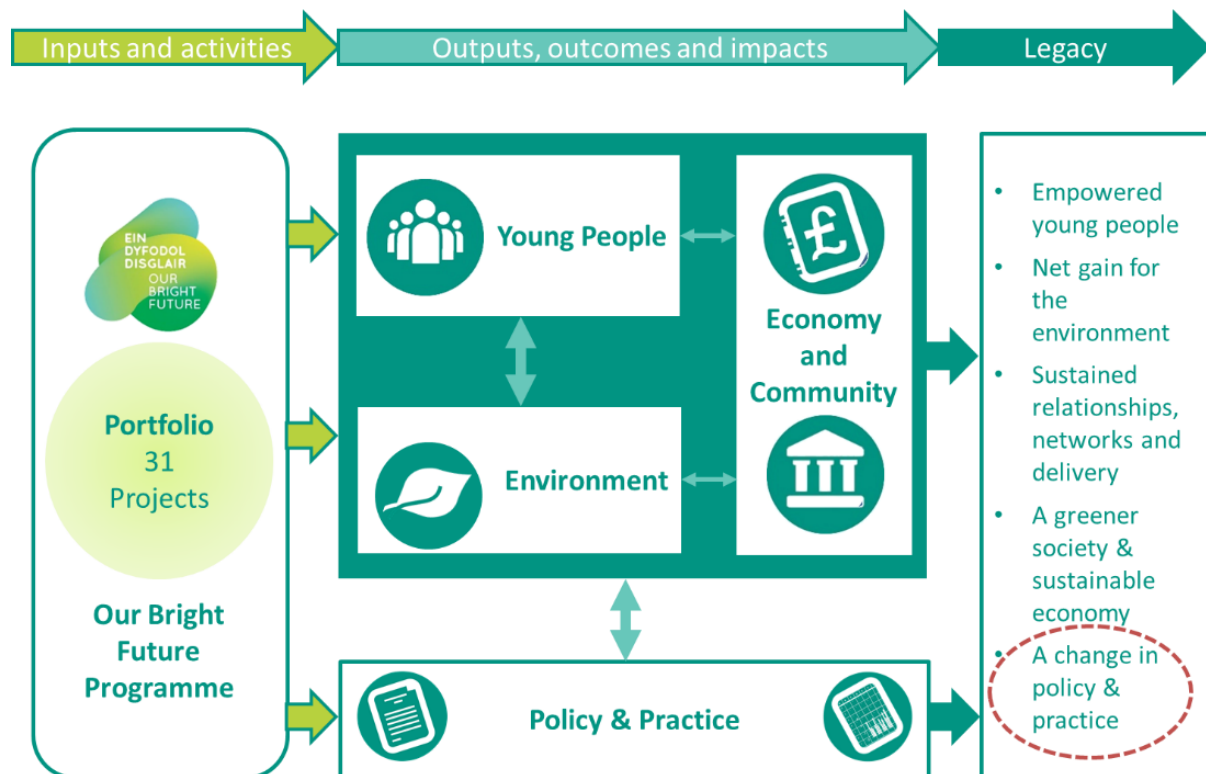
Inputs and activities

Outputs, outcomes and impacts

Legacy

EIN DYFODOL DISGLAIR
OUR BRIGHT FUTURE

Portfolio
31
Projects

Our Bright Future Programme

Young People

Environment

Economy and Community

Policy & Practice

- Empowered young people
- Net gain for the environment
- Sustained relationships, networks and delivery
- A greener society & sustainable economy
- A change in policy & practice